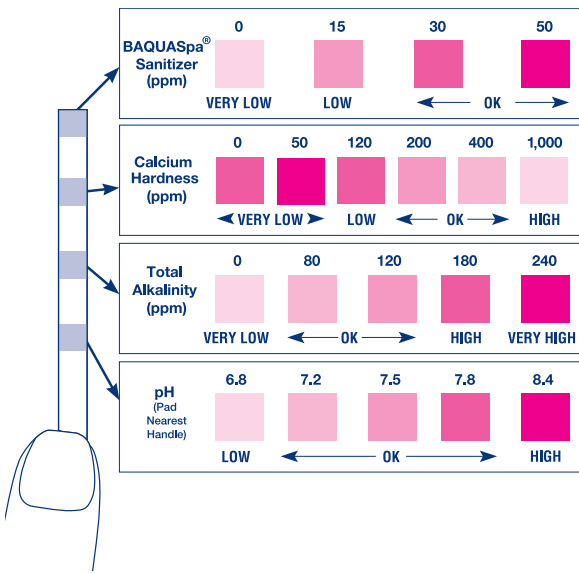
BAQUASpa® Sanitizer (ppm)

| 0 | 15 | 30 | 50 |
|---|---|---|---|
| VERY LOW | LOW | OK | |

Calcium Hardness (ppm)

| 0 | 50 | 120 | 200 | 400 | 1,000 |
|---|---|---|---|---|---|
| VERY LOW | | LOW | OK | | HIGH |

Total Alkalinity (ppm)

| 0 | 80 | 120 | 180 | 240 |
|---|---|---|---|---|
| VERY LOW | OK | | HIGH | VERY HIGH |

pH (Pad Nearest Handle)

| 6.8 | 7.2 | 7.5 | 7.8 | 8.4 |
|---|---|---|---|---|
| LOW | OK | | | HIGH |